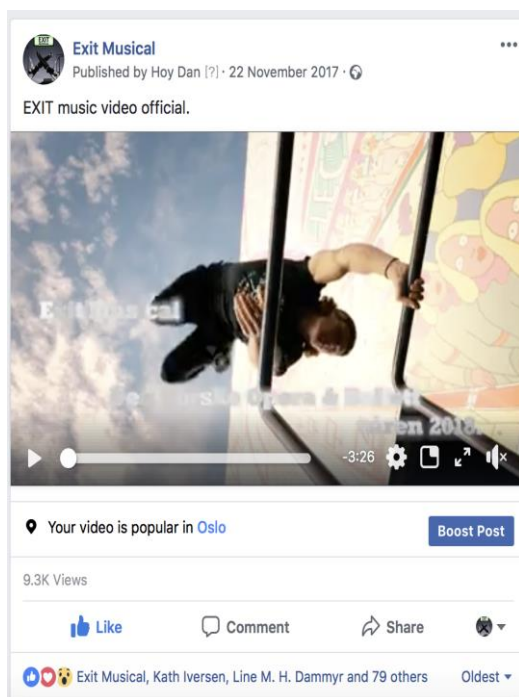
Exit Musical
Published by Hoy Dan [?] · 22 November 2017 ·

EXIT music video official.

Exit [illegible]
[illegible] Opera & Ballet
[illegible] 2018

-3:26

Your video is popular in Oslo

Boost Post

9.3K Views

Like
Comment
Share

Exit Musical, Kath Iversen, Line M. H. Dammyr and 79 others

Oldest